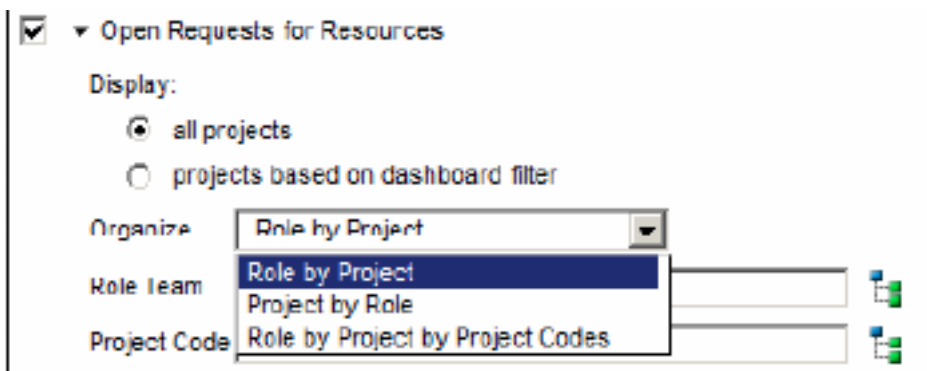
Open Requests for Resources

Display:

all projects

projects based on dashboard filter

Organize Role by Project

Role Team

Project Code

Role by Project
Project by Role
Role by Project by Project Codes